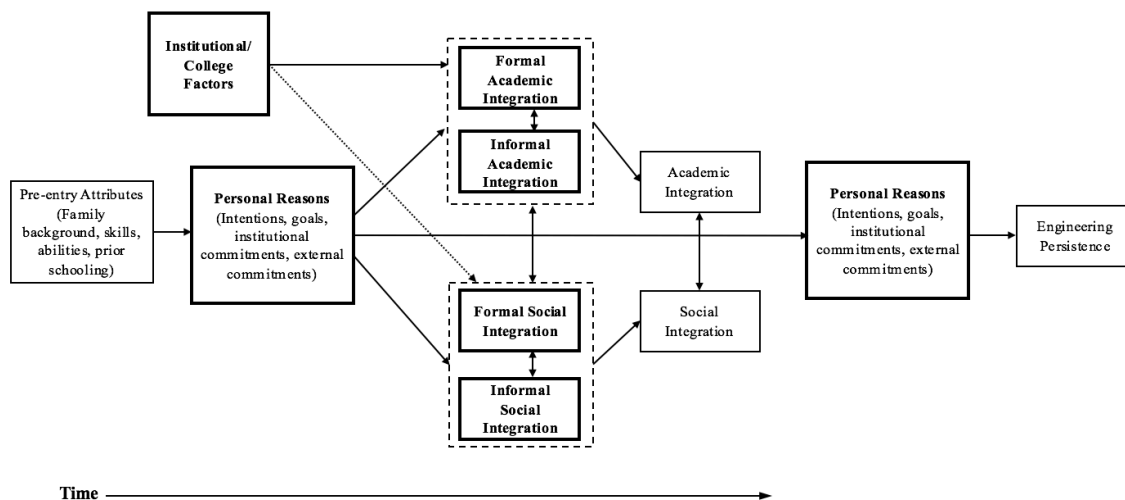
Institutional/ College Factors

Formal Academic Integration

Informal Academic Integration

Pre-entry Attributes (Family background, skills, abilities, prior schooling)

Personal Reasons (Intentions, goals, institutional commitments, external commitments)

Academic Integration

Personal Reasons (Intentions, goals, institutional commitments, external commitments)

Engineering Persistence

Formal Social Integration

Informal Social Integration

Social Integration

Time